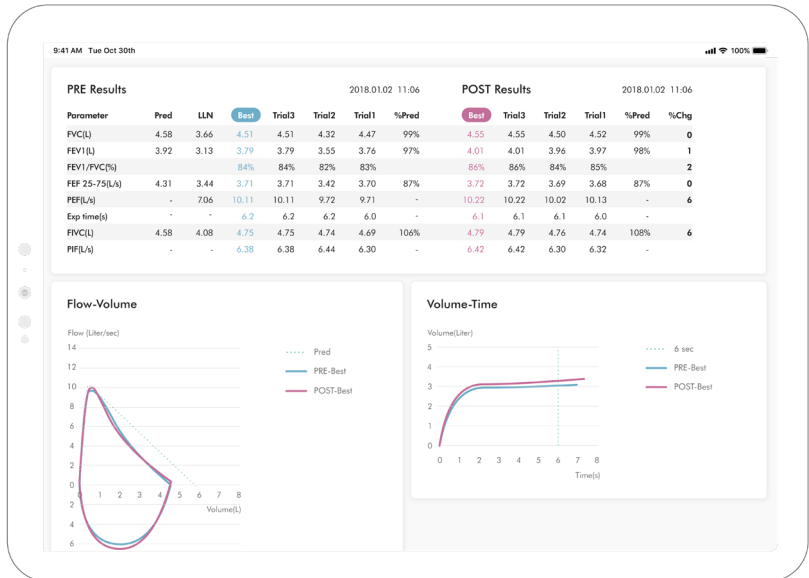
9:41 AM Tue Oct 30th

100%

PRE Results

2018.01.02 11:06

| Parameter | Pred | LLN | Best | Trial3 | Trial2 | Trial1 | %Pred |
|---|---|---|---|---|---|---|---|
| FVC(L) | 4.58 | 3.66 | 4.51 | 4.51 | 4.32 | 4.47 | 99% |
| FEV1(L) | 3.92 | 3.13 | 3.79 | 3.79 | 3.55 | 3.76 | 97% |
| FEV1/FVC(%) | | | 84% | 84% | 82% | 83% | |
| FEF 25-75(L/s) | 4.31 | 3.44 | 3.71 | 3.71 | 3.42 | 3.70 | 87% |
| PEF(L/s) | - | 7.06 | 10.11 | 10.11 | 9.72 | 9.71 | - |
| Exp time(s) | - | - | 6.2 | 6.2 | 6.2 | 6.0 | - |
| FIVC(L) | 4.58 | 4.08 | 4.75 | 4.75 | 4.74 | 4.69 | 106% |
| PIF(L/s) | - | - | 6.38 | 6.38 | 6.44 | 6.30 | - |

POST Results

2018.01.02 11:06

| Best | Trial3 | Trial2 | Trial1 | %Pred | %Chg |
|---|---|---|---|---|---|
| 4.55 | 4.55 | 4.50 | 4.52 | 99% | 0 |
| 4.01 | 4.01 | 3.96 | 3.97 | 98% | 1 |
| 86% | 86% | 84% | 85% | | 2 |
| 3.72 | 3.72 | 3.69 | 3.68 | 87% | 0 |
| 10.22 | 10.22 | 10.02 | 10.13 | - | 6 |
| 6.1 | 6.1 | 6.1 | 6.0 | - | |
| 4.79 | 4.79 | 4.76 | 4.74 | 108% | 6 |
| 6.42 | 6.42 | 6.30 | 6.32 | - | |

Flow-Volume

Flow (Liter/sec)
14
12
10
8
6
4
2
0
2
4
6
0 1 2 3 4 5 6 7 8
Volume(L)

Pred
PRE-Best
POST-Best

Volume-Time

Volume(Liter)
5
4
3
2
1
0
0 1 2 3 4 5 6 7 8
Time(s)

6 sec
PRE-Best
POST-Best